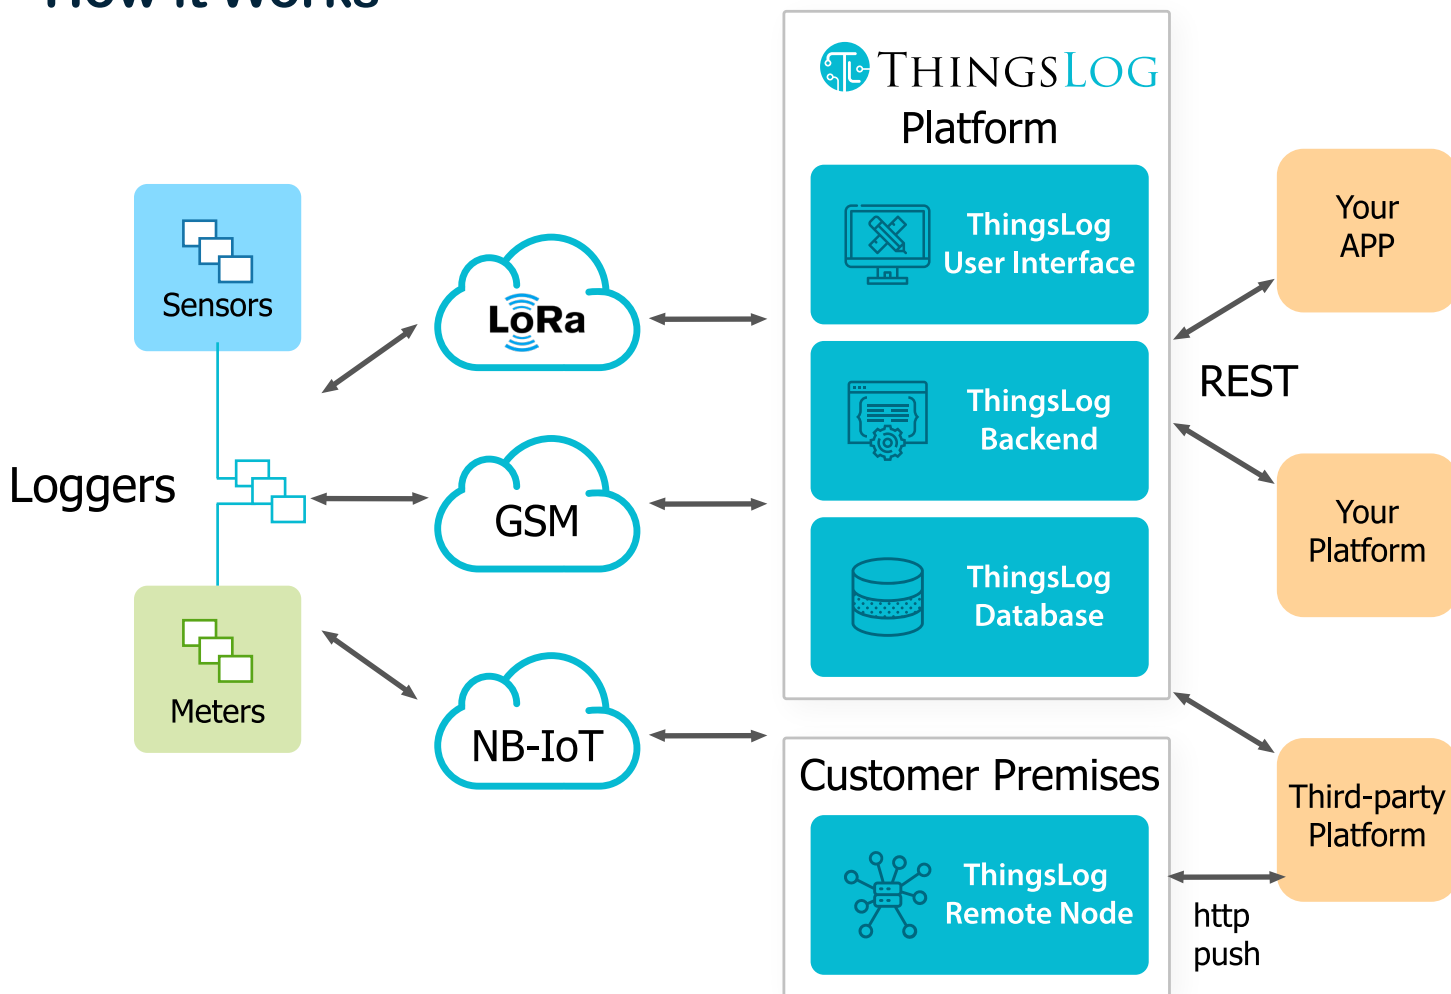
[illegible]

THINGSLOG
Platform

ThingsLog User Interface

ThingsLog Backend

ThingsLog Database

Sensors

LoRa

Loggers

GSM

Meters

NB-IoT

Your APP

REST

Your Platform

Customer Premises

ThingsLog Remote Node

Third-party Platform

http push